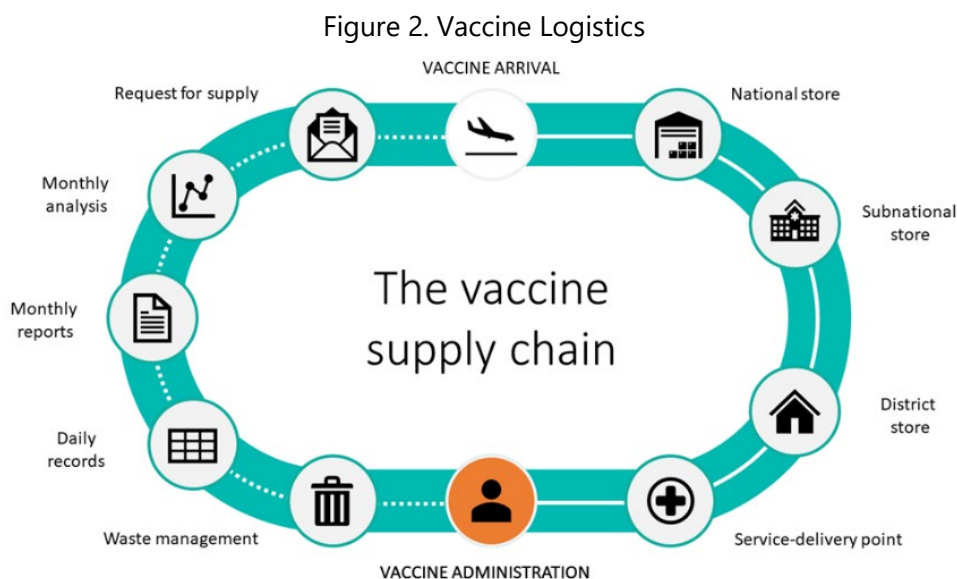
Figure 2. Vaccine Logistics

VACCINE ARRIVAL

National store

Subnational store

District store

Service-delivery point

VACCINE ADMINISTRATION

Waste management

Daily records

Monthly reports

Monthly analysis

Request for supply

The vaccine supply chain